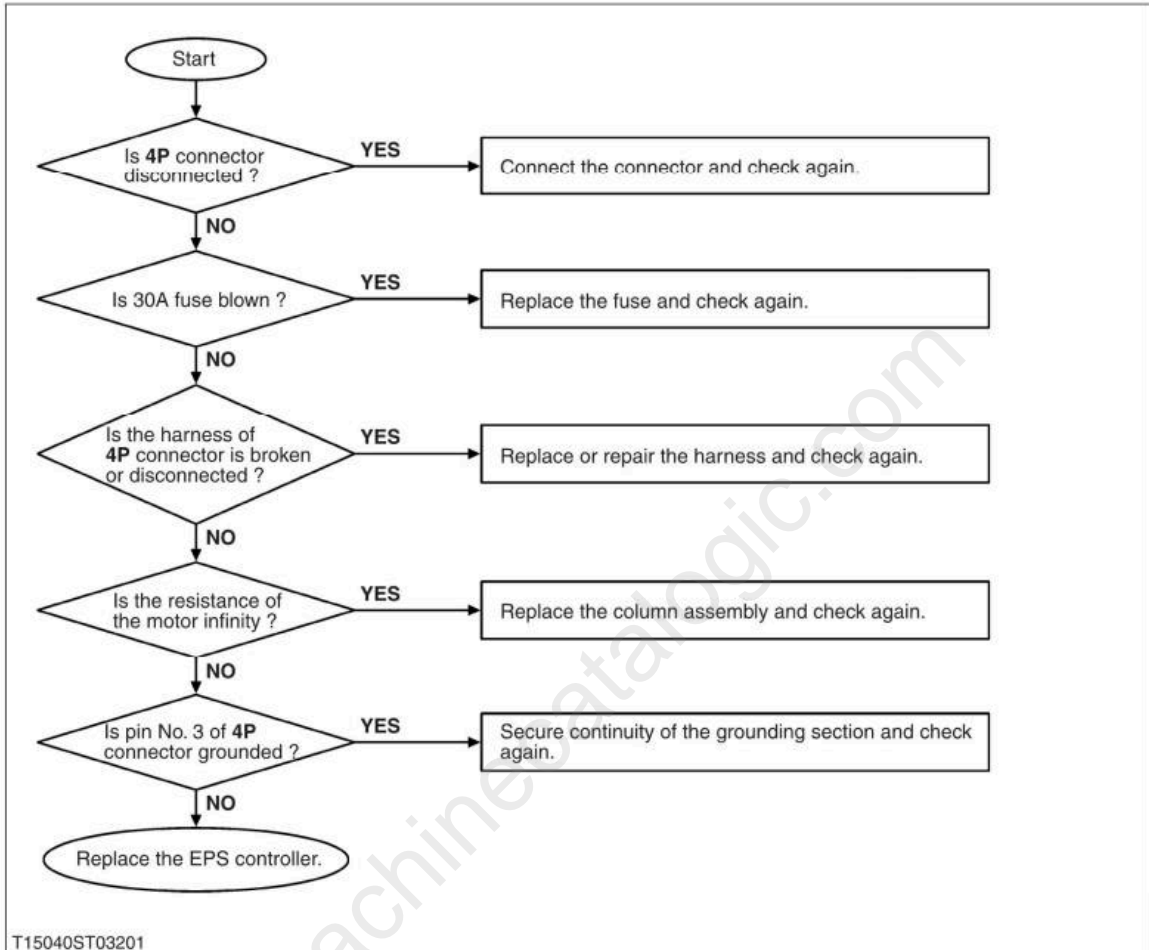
Start

Is **4P** connector disconnected ?

YES

Connect the connector and check again.

NO

Is 30A fuse blown ?

YES

Replace the fuse and check again.

NO

Is the harness of **4P** connector is broken or disconnected ?

YES

Replace or repair the harness and check again.

NO

Is the resistance of the motor infinity ?

YES

Replace the column assembly and check again.

NO

Is pin No. 3 of **4P** connector grounded ?

YES

Secure continuity of the grounding section and check again.

NO

Replace the EPS controller.

T15040ST03201

machinecatalogic.com